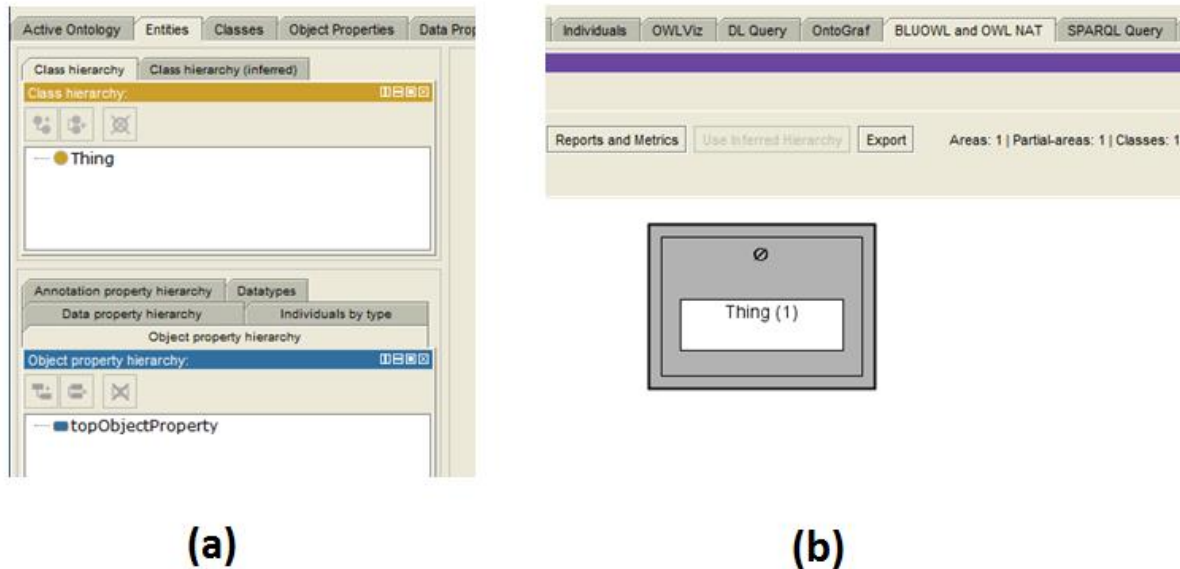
Active Ontology | Entities | Classes | Object Properties | Data Prop

Class hierarchy | Class hierarchy (inferred)

Class hierarchy:

Thing

Annotation property hierarchy | Datatypes

Data property hierarchy | Individuals by type

Object property hierarchy

Object property hierarchy:

topObjectProperty

(a)

Individuals | OWLViz | DL Query | OntoGraf | BLUOWL and OWL NAT | SPARQL Query

Reports and Metrics | Use Inferred Hierarchy | Export

Areas: 1 | Partial-areas: 1 | Classes: 1

∅

Thing (1)

(b)